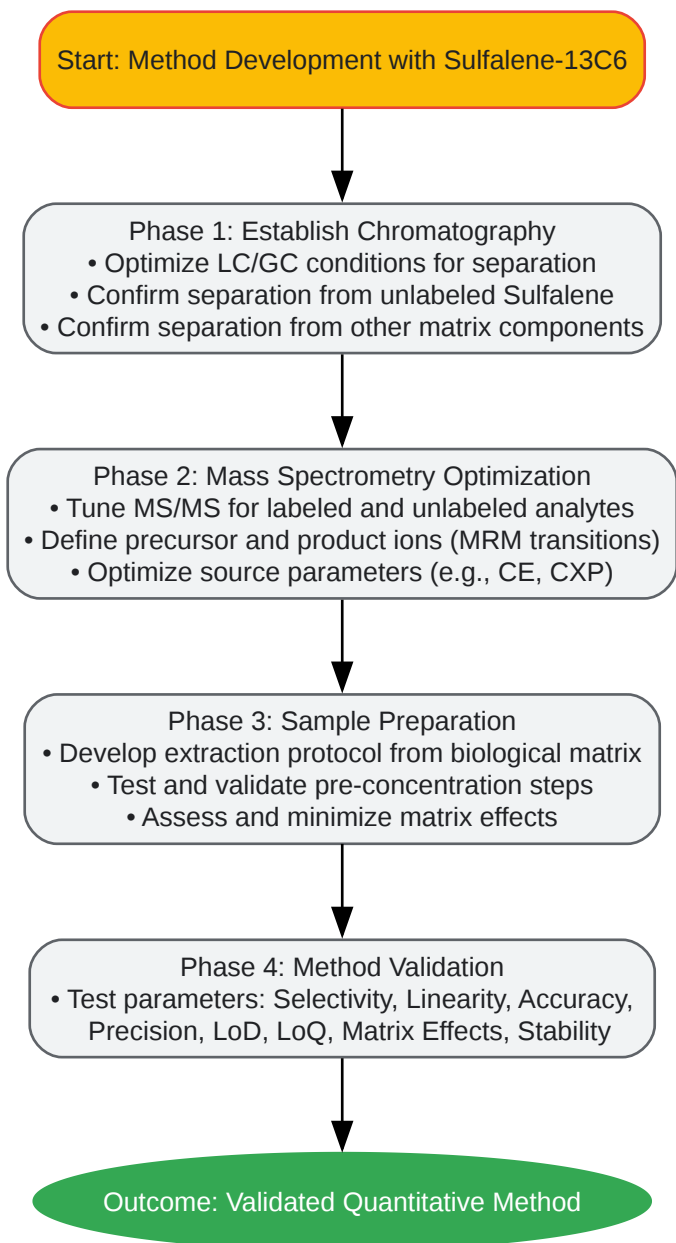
Start: Method Development with Sulfalene-13C6

Phase 1: Establish Chromatography
• Optimize LC/GC conditions for separation
• Confirm separation from unlabeled Sulfalene
• Confirm separation from other matrix components

Phase 2: Mass Spectrometry Optimization
• Tune MS/MS for labeled and unlabeled analytes
• Define precursor and product ions (MRM transitions)
• Optimize source parameters (e.g., CE, CXP)

Phase 3: Sample Preparation
• Develop extraction protocol from biological matrix
• Test and validate pre-concentration steps
• Assess and minimize matrix effects

Phase 4: Method Validation
• Test parameters: Selectivity, Linearity, Accuracy, Precision, LoD, LoQ, Matrix Effects, Stability

Outcome: Validated Quantitative Method